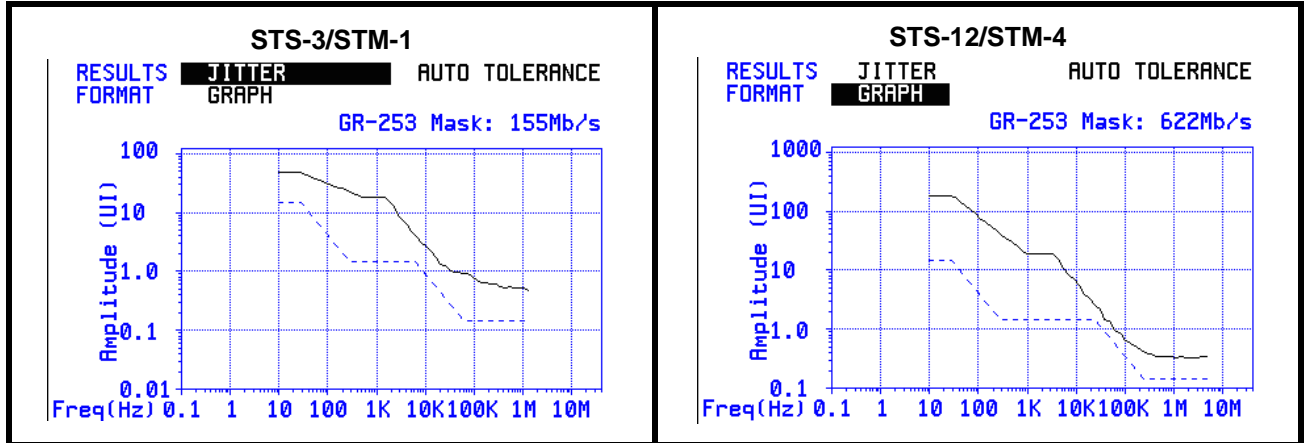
STS-3/STM-1

RESULTS JITTER AUTO TOLERANCE
FORMAT GRAPH

GR-253 Mask: 155Mb/s

Amplitude (UI)

100
10
1.0
0.1
0.01

Freq(Hz) 0.1 1 10 100 1K 10K 100K 1M 10M

STS-12/STM-4

RESULTS JITTER AUTO TOLERANCE
FORMAT GRAPH

GR-253 Mask: 622Mb/s

Amplitude (UI)

1000
100
10
1.0
0.1

Freq(Hz) 0.1 1 10 100 1K 10K 100K 1M 10M